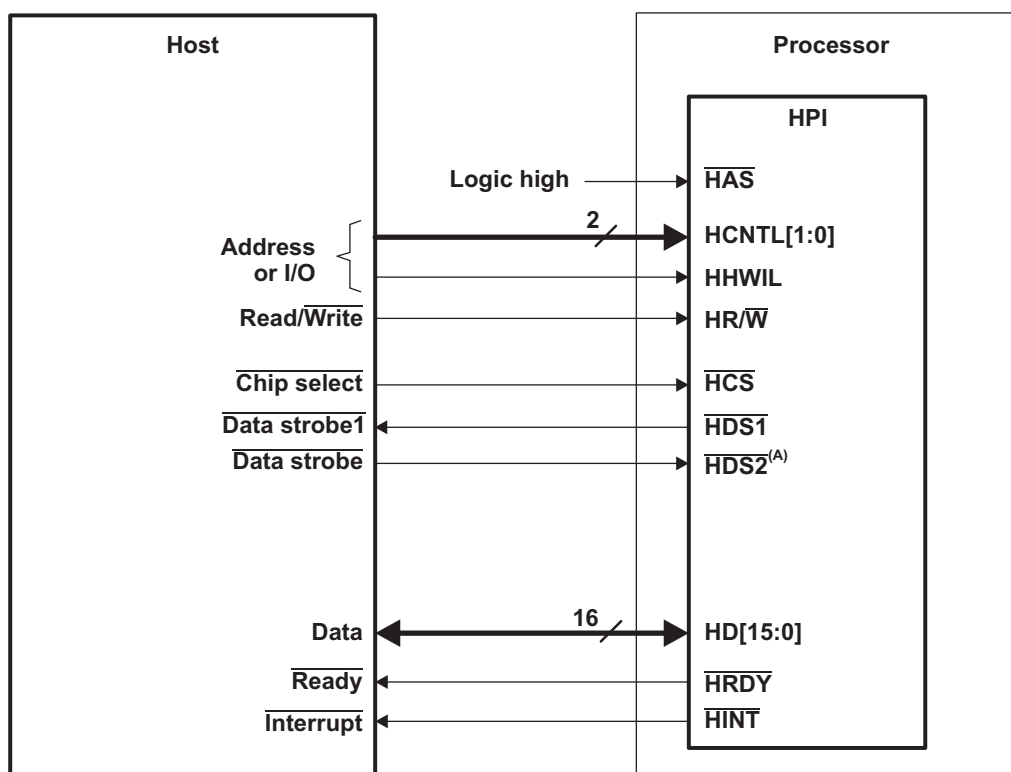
Host

Processor

HPI

Logic high

$\overline{\text{HAS}}$

2

Address or I/O

HCNTL[1:0]

HHWIL

Read/$\overline{\text{Write}}$

HR/$\overline{\text{W}}$

$\overline{\text{Chip select}}$

$\overline{\text{HCS}}$

$\overline{\text{Data strobe1}}$

$\overline{\text{HDS1}}$

$\overline{\text{Data strobe}}$

$\overline{\text{HDS2}}^{(A)}$

16

Data

HD[15:0]

$\overline{\text{Ready}}$

$\overline{\text{HRDY}}$

$\overline{\text{Interrupt}}$

$\overline{\text{HINT}}$